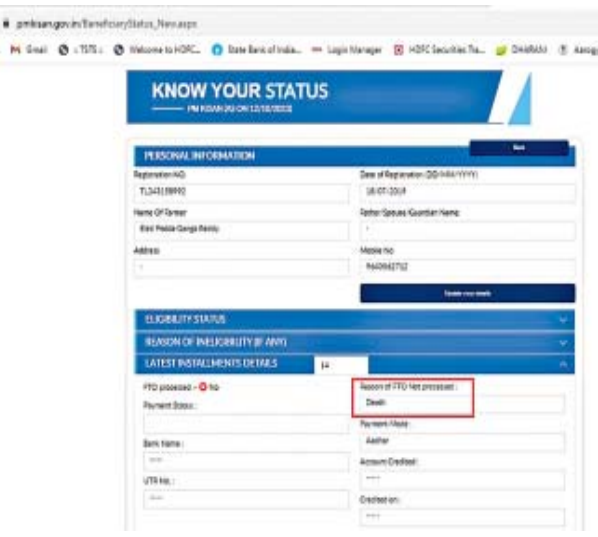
pmkisan.gov.in/BeneficiaryStatus_New.aspx

Gmail | TSTS | Welcome to HDFC... | State Bank of India... | Login Manager | HDFC Securities Tra... | DHARANI | Aarogya

KNOW YOUR STATUS

PM KISAN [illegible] ON 12/10/2022

PERSONAL INFORMATION

Back

Registration NO. | TL043159992

Date of Registration (DD/MM/YYYY) | 18-07-2019

Name Of Farmer | Kasi Pedda Ganga Reddy

Father/Spouse/Guardian Name | -

Address | -

Mobile No | 9600962712

Update your details

ELIGIBILITY STATUS

REASON OF INELIGIBILITY (IF ANY)

LATEST INSTALLMENTS DETAILS | 14

FTO processed - No

Reason of FTO Not processed : | Death

Payment Status :

Payment Mode : | Aadhar

Bank Name : | ****

Account Credited : | ****

UTR No. : | ****

Credited on : | ****